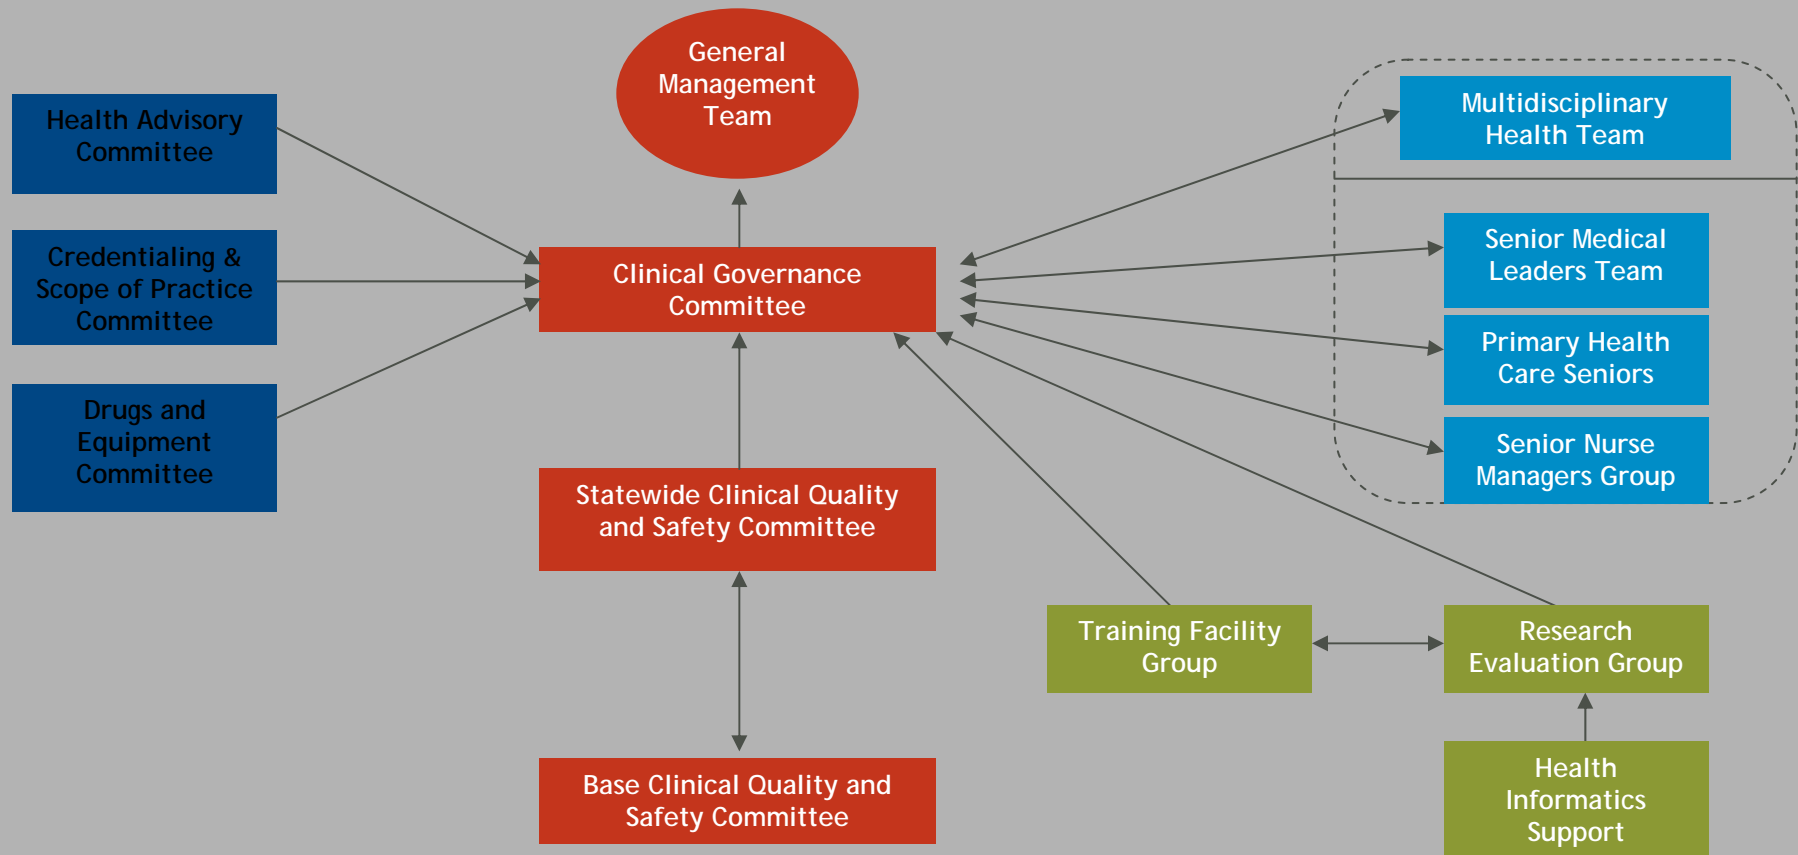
General Management Team

Health Advisory Committee

Credentialing & Scope of Practice Committee

Drugs and Equipment Committee

Clinical Governance Committee

Statewide Clinical Quality and Safety Committee

Base Clinical Quality and Safety Committee

Multidisciplinary Health Team

Senior Medical Leaders Team

Primary Health Care Seniors

Senior Nurse Managers Group

Training Facility Group

Research Evaluation Group

Health Informatics Support